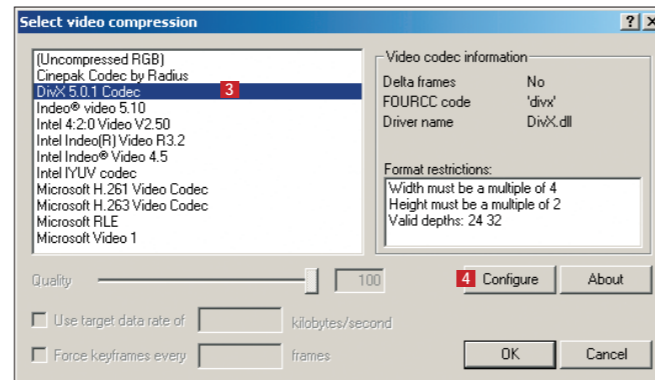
Select video compression ? X

(Uncompressed RGB)
Cinepak Codec by Radius
DivX 5.0.1 Codec 3
Indeo® video 5.10
Intel 4:2:0 Video V2.50
Intel Indeo(R) Video R3.2
Intel Indeo® Video 4.5
Intel IYUV codec
Microsoft H.261 Video Codec
Microsoft H.263 Video Codec
Microsoft RLE
Microsoft Video 1

Video codec information

| | |
|---|---|
| Delta frames | No |
| FOURCC code | 'divx' |
| Driver name | DivX.dll |

Format restrictions:
Width must be a multiple of 4
Height must be a multiple of 2
Valid depths: 24 32

Quality 100

4 Configure About

Use target data rate of kilobytes/second

Force keyframes every frames

OK Cancel